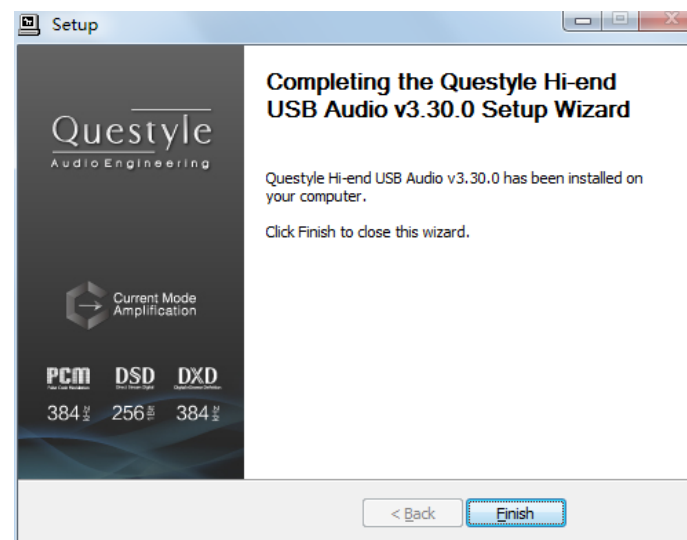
Setup

Questyle
Audio Engineering

Current Mode Amplification

PCM DSD DXD
384 kHz 256 fs 384 kHz

Completing the Questyle Hi-end USB Audio v3.30.0 Setup Wizard

Questyle Hi-end USB Audio v3.30.0 has been installed on your computer.

Click Finish to close this wizard.

< Back
Finish